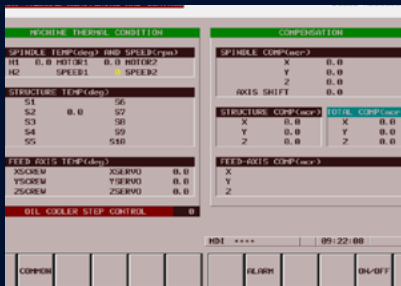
MACHINE THERMAL CONDITION

SPINDLE TEMP(deg) AND SPEED(rpm)

| H1 | 0.0 | MOTOR1 | 0.0 | MOTOR2 |
|---|---|---|---|---|
| H2 | | SPEED1 | | SPEED2 |

STRUCTURE TEMP(deg)

| S1 | | S6 |
|---|---|---|
| S2 | 0.0 | S7 |
| S3 | | S8 |
| S4 | | S9 |
| S5 | | S10 |

FEED AXIS TEMP(deg)

| XSCREW | | XSERVO | 0.0 |
|---|---|---|---|
| YSCREW | | YSERVO | 0.0 |
| ZSCREW | | ZSERVO | 0.0 |

OIL COOLER STEP CONTROL 0

COMPENSATION

SPINDLE COMP(mcr)

| X | 0.0 |
|---|---|
| Y | 0.0 |
| Z | 0.0 |
| AXIS SHIFT | 0.0 |

STRUCTURE COMP(mcr)

| X | 0.0 |
|---|---|
| Y | 0.0 |
| Z | 0.0 |

TOTAL COMP(mcr

| X | 0.0 |
|---|---|
| Y | 0.0 |
| Z | 0.0 |

FEED-AXIS COMP(mcr)

X
Y
Z

MDI **** 09:22:08

COMMON ALARM ON/OFF